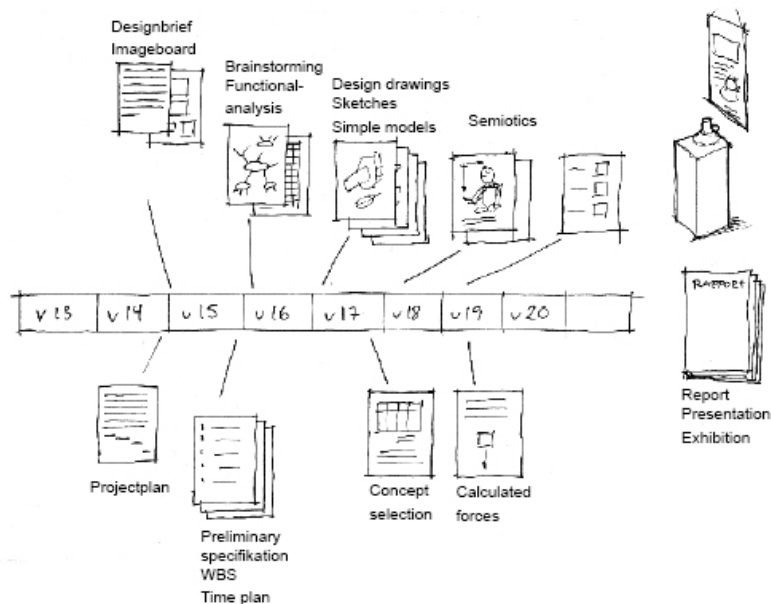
Designbrief
Imageboard

Brainstorming
Functional-
analysis

Design drawings
Sketches
Simple models

Semiotics

v 13 | v 14 | v 15 | v 16 | v 17 | v 18 | v 19 | v 20

RAPPORT

Projectplan

Preliminary
specifikation
WBS
Time plan

Concept
selection

Calculated
forces

Report
Presentation
Exhibition